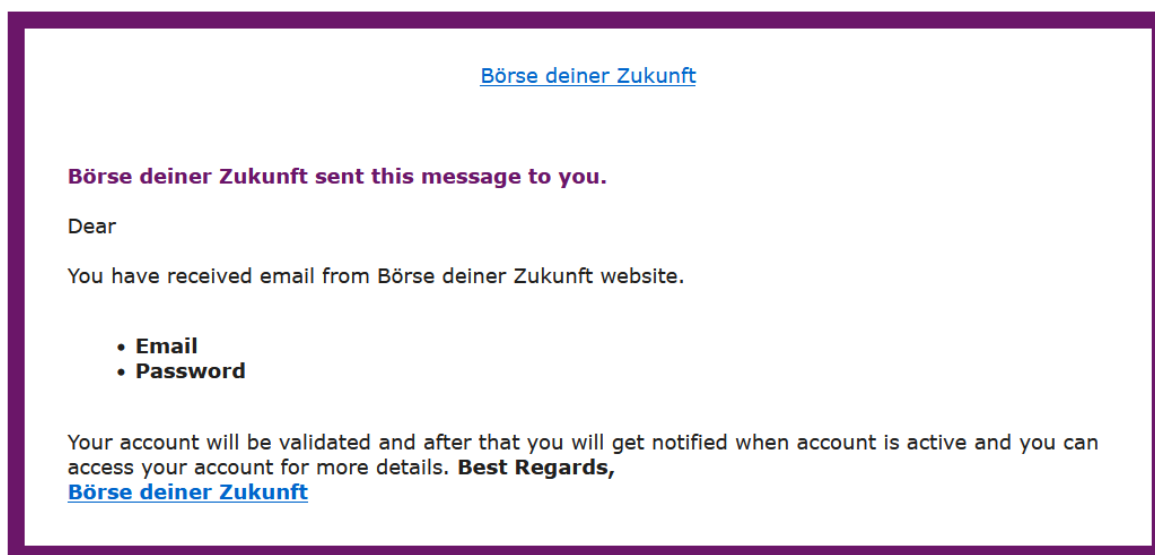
Börse deiner Zukunft

Börse deiner Zukunft sent this message to you.

Dear

You have received email from Börse deiner Zukunft website.

- Email
- Password

Your account will be validated and after that you will get notified when account is active and you can access your account for more details. Best Regards,
Börse deiner Zukunft